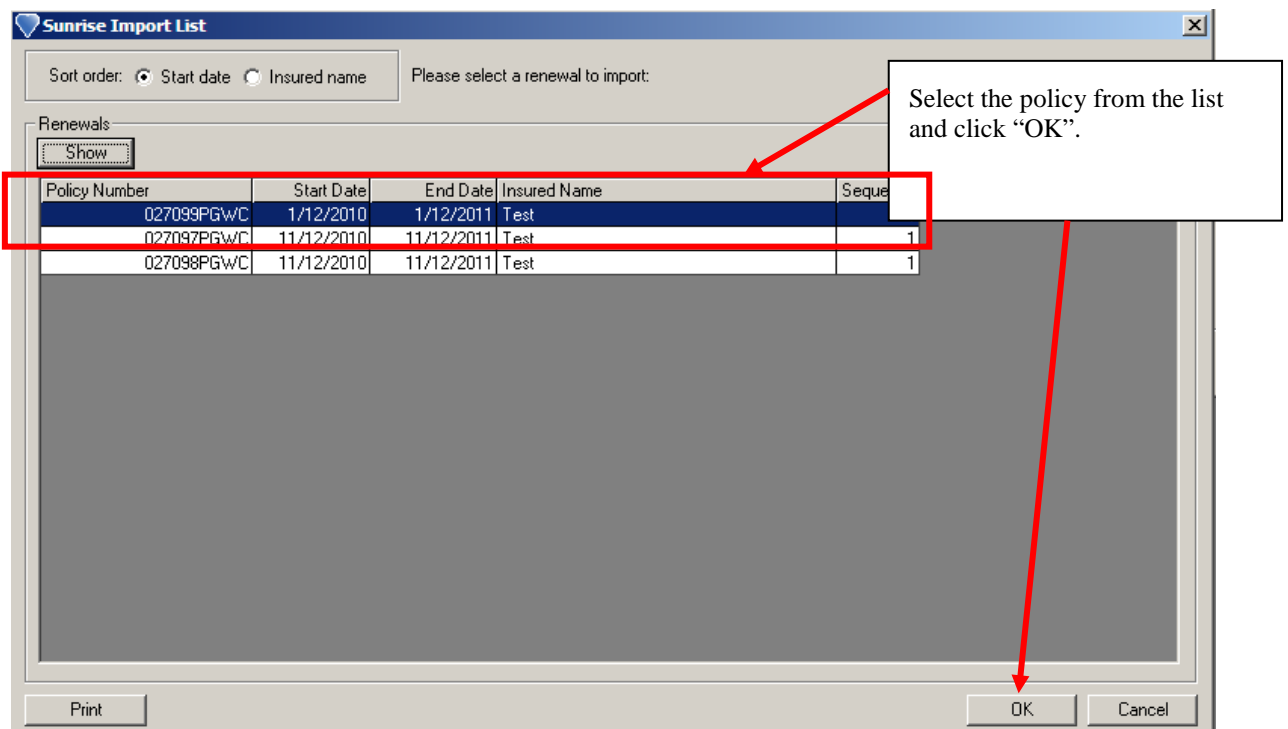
Sunrise Import List

Sort order: Start date Insured name

Please select a renewal to import:

Select the policy from the list and click “OK”.

Renewals

Show

| Policy Number | Start Date | End Date | Insured Name | Seque |
|---|---|---|---|---|
| 027099PGWC | 1/12/2010 | 1/12/2011 | Test | |
| 027097PGWC | 11/12/2010 | 11/12/2011 | Test | 1 |
| 027098PGWC | 11/12/2010 | 11/12/2011 | Test | 1 |

Print

OK

Cancel